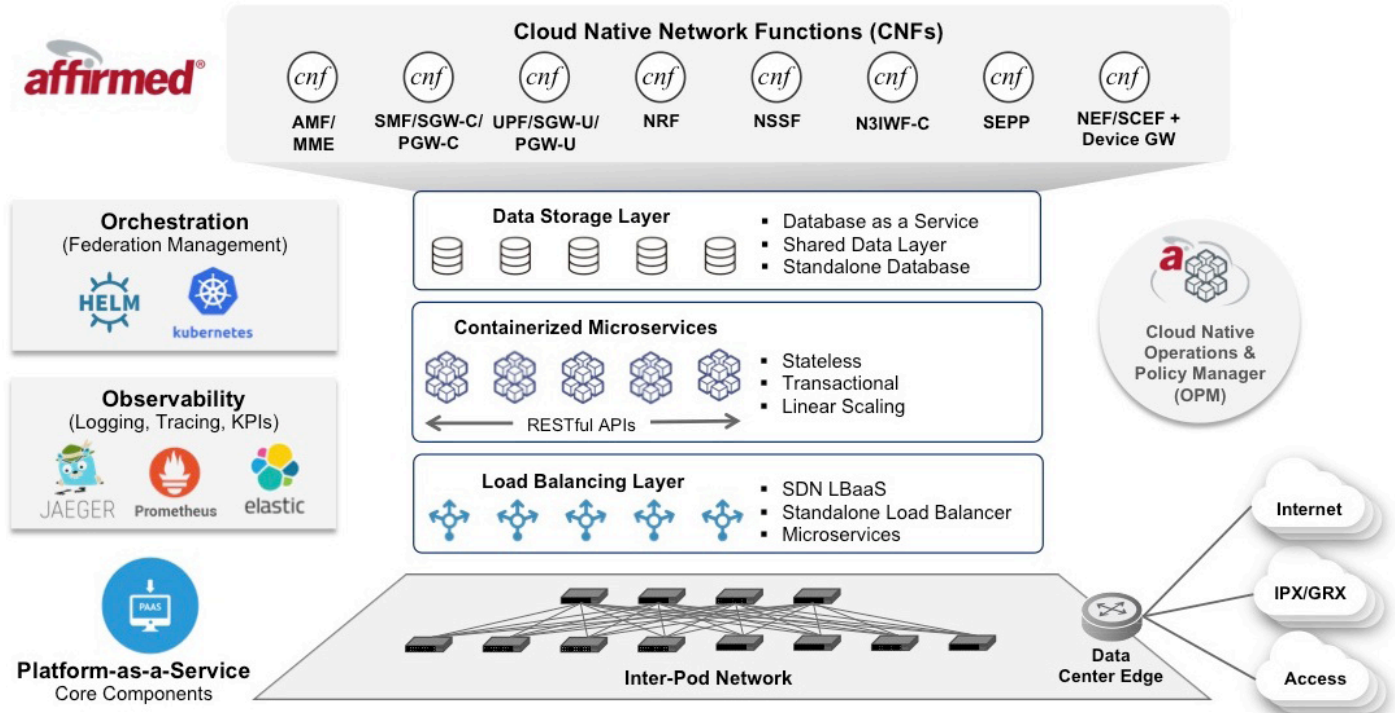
affirmed®

Cloud Native Network Functions (CNFs)

cnf AMF/ MME
cnf SMF/SGW-C/ PGW-C
cnf UPF/SGW-U/ PGW-U
cnf NRF
cnf NSSF
cnf N3IWF-C
cnf SEPP
cnf NEF/SCEF + Device GW

Orchestration
(Federation Management)
HELM
kubernetes

Observability
(Logging, Tracing, KPIs)
JAEGER
Prometheus
elastic

PAAS
Platform-as-a-Service
Core Components

Data Storage Layer
▪ Database as a Service
▪ Shared Data Layer
▪ Standalone Database

Containerized Microservices
▪ Stateless
▪ Transactional
▪ Linear Scaling
RESTful APIs

Load Balancing Layer
▪ SDN LBaaS
▪ Standalone Load Balancer
▪ Microservices

Inter-Pod Network

a
Cloud Native Operations & Policy Manager (OPM)

Data Center Edge

Internet
IPX/GRX
Access